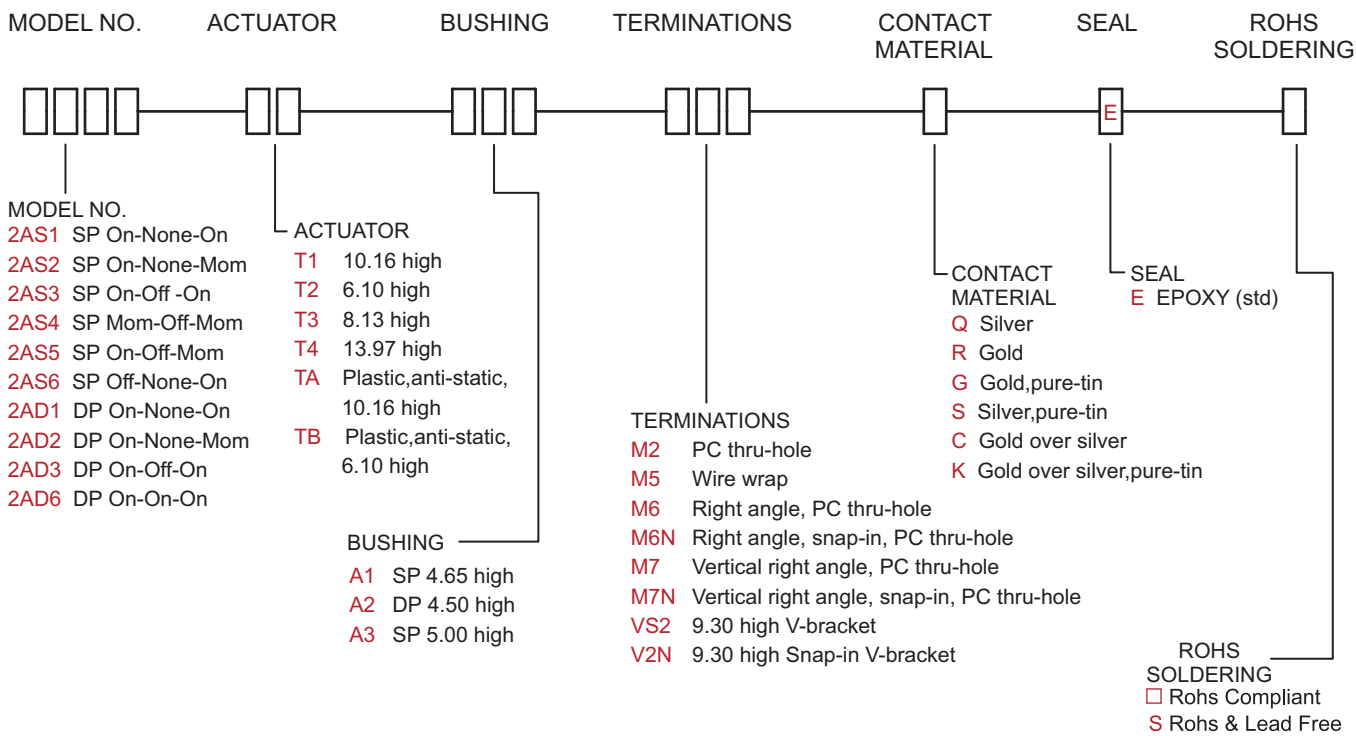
MODEL NO. ACTUATOR BUSHING TERMINATIONS CONTACT MATERIAL SEAL ROHS SOLDERING

E

MODEL NO.
2AS1 SP On-None-On
2AS2 SP On-None-Mom
2AS3 SP On-Off -On
2AS4 SP Mom-Off-Mom
2AS5 SP On-Off-Mom
2AS6 SP Off-None-On
2AD1 DP On-None-On
2AD2 DP On-None-Mom
2AD3 DP On-Off-On
2AD6 DP On-On-On

ACTUATOR
T1 10.16 high
T2 6.10 high
T3 8.13 high
T4 13.97 high
TA Plastic,anti-static, 10.16 high
TB Plastic,anti-static, 6.10 high

BUSHING
A1 SP 4.65 high
A2 DP 4.50 high
A3 SP 5.00 high

TERMINATIONS
M2 PC thru-hole
M5 Wire wrap
M6 Right angle, PC thru-hole
M6N Right angle, snap-in, PC thru-hole
M7 Vertical right angle, PC thru-hole
M7N Vertical right angle, snap-in, PC thru-hole
VS2 9.30 high V-bracket
V2N 9.30 high Snap-in V-bracket

CONTACT MATERIAL
Q Silver
R Gold
G Gold,pure-tin
S Silver,pure-tin
C Gold over silver
K Gold over silver,pure-tin

SEAL
E EPOXY (std)

ROHS SOLDERING
□ Rohs Compliant
S Rohs & Lead Free